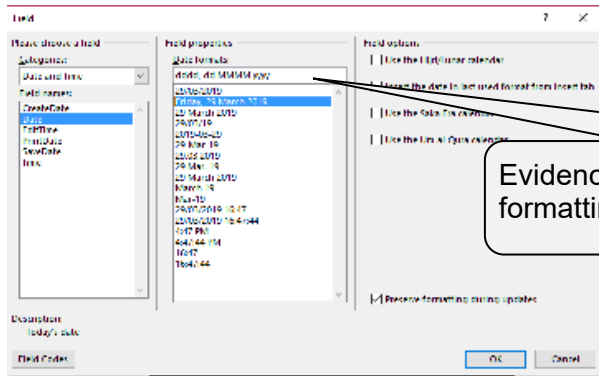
Field

?

Please choose a field

Categories:

Date and Time

Field names:

CreateDate
Date
EditTime
PrintDate
SaveDate
Time

Field properties

Date formats:

dddd, dd MMMM yyyy

25/03/2019
Friday, 29 March 2019
29 March 2019
29/03/19
2019-03-29
29-Mar-19
29.03.2019
29 Mar. 19
29 March 2019
March 19
Mar-19
29/03/2019 13:47
29/03/2019 13:47:44
1:47 PM
1:47:44 PM
13:47
13:47:44

Field options

Use the Hijri/Lunar calendar

Insert the date in last used format from Insert tab

Use the Saka Era calendar

Use the Um-al-Qura calendar

Evidenc
formatti

Preserve formatting during updates

Description:

Today's date

Field Codes

OK

Cancel